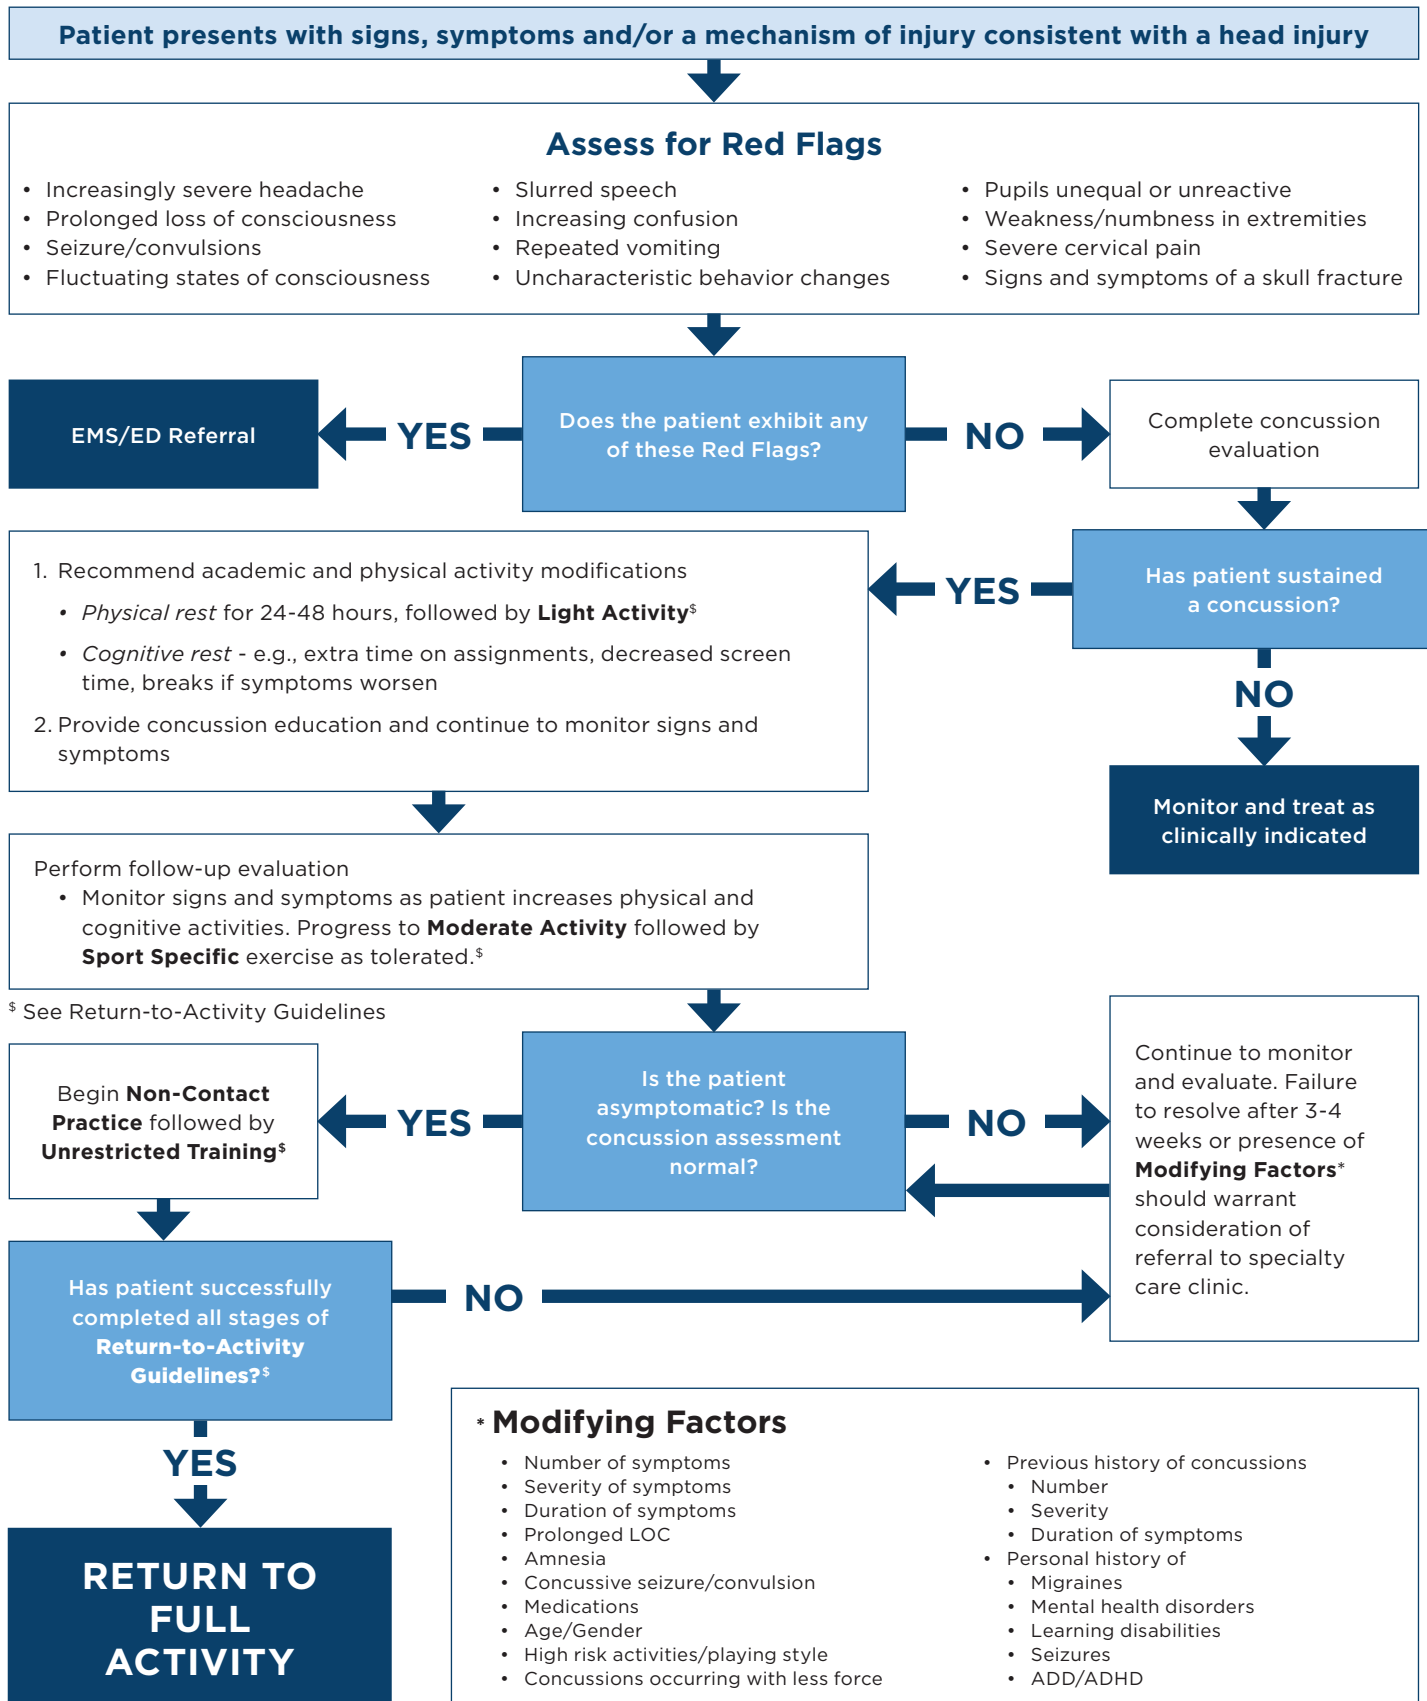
Patient presents with signs, symptoms and/or a mechanism of injury consistent with a head injury

Assess for Red Flags

- Increasingly severe headache
- Prolonged loss of consciousness
- Seizure/convulsions
- Fluctuating states of consciousness

- Slurred speech
- Increasing confusion
- Repeated vomiting
- Uncharacteristic behavior changes

- Pupils unequal or unreactive
- Weakness/numbness in extremities
- Severe cervical pain
- Signs and symptoms of a skull fracture

EMS/ED Referral

YES

Does the patient exhibit any of these Red Flags?

NO

Complete concussion evaluation

1. Recommend academic and physical activity modifications
   - *Physical rest* for 24-48 hours, followed by **Light Activity**$^{\$}$
   - *Cognitive rest* - e.g., extra time on assignments, decreased screen time, breaks if symptoms worsen
2. Provide concussion education and continue to monitor signs and symptoms

YES

Has patient sustained a concussion?

NO

Monitor and treat as clinically indicated

Perform follow-up evaluation
- Monitor signs and symptoms as patient increases physical and cognitive activities. Progress to **Moderate Activity** followed by **Sport Specific** exercise as tolerated.$^{\$}$

$^{\$}$ See Return-to-Activity Guidelines

Begin **Non-Contact Practice** followed by **Unrestricted Training**$^{\$}$

YES

Is the patient asymptomatic? Is the concussion assessment normal?

NO

Continue to monitor and evaluate. Failure to resolve after 3-4 weeks or presence of **Modifying Factors*** should warrant consideration of referral to specialty care clinic.

Has patient successfully completed all stages of **Return-to-Activity Guidelines?**$^{\$}$

NO

YES

RETURN TO FULL ACTIVITY

* Modifying Factors

- Number of symptoms
- Severity of symptoms
- Duration of symptoms
- Prolonged LOC
- Amnesia
- Concussive seizure/convulsion
- Medications
- Age/Gender
- High risk activities/playing style
- Concussions occurring with less force

- Previous history of concussions
  - Number
  - Severity
  - Duration of symptoms
- Personal history of
  - Migraines
  - Mental health disorders
  - Learning disabilities
  - Seizures
  - ADD/ADHD